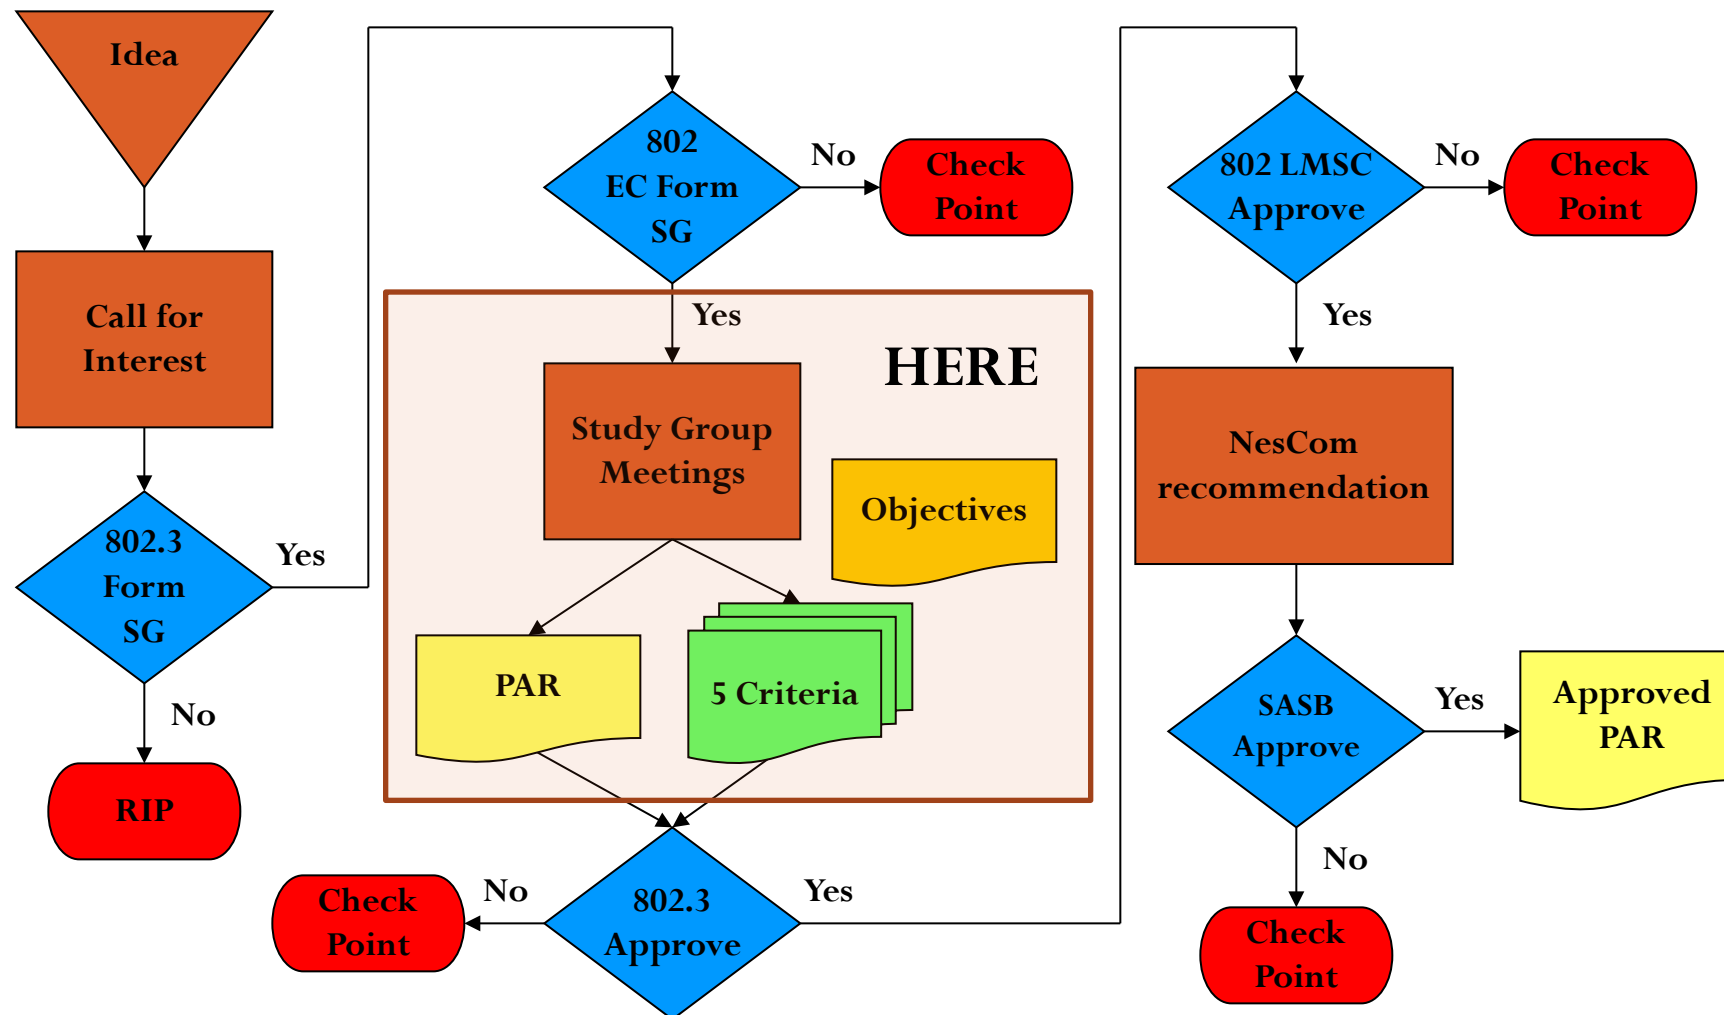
Idea

Call for Interest

802.3 Form SG

Yes

No

RIP

802 EC Form SG

No

Check Point

Yes

HERE

Study Group Meetings

Objectives

PAR

5 Criteria

Check Point

No

802.3 Approve

Yes

802 LMSC Approve

No

Check Point

Yes

NesCom recommendation

SASB Approve

Yes

Approved PAR

No

Check Point